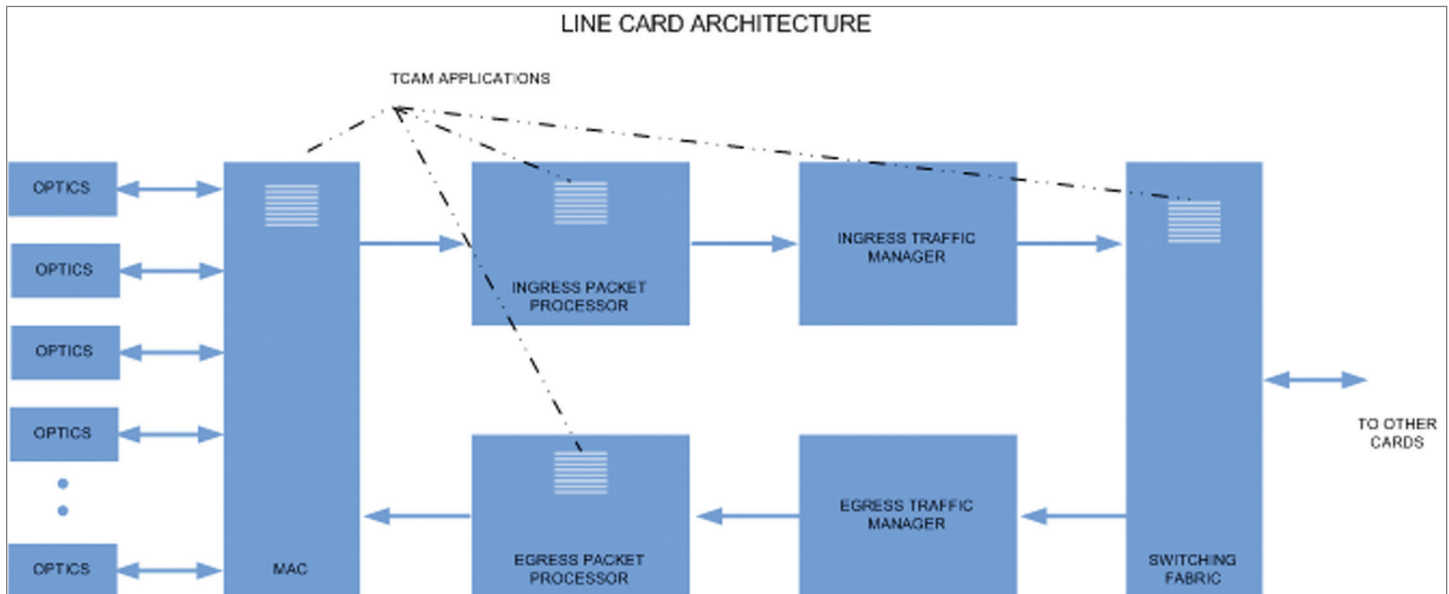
LINE CARD ARCHITECTURE

TCAM APPLICATIONS

OPTICS

OPTICS

OPTICS

OPTICS

OPTICS

MAC

INGRESS PACKET PROCESSOR

INGRESS TRAFFIC MANAGER

EGRESS PACKET PROCESSOR

EGRESS TRAFFIC MANAGER

SWITCHING FABRIC

TO OTHER CARDS